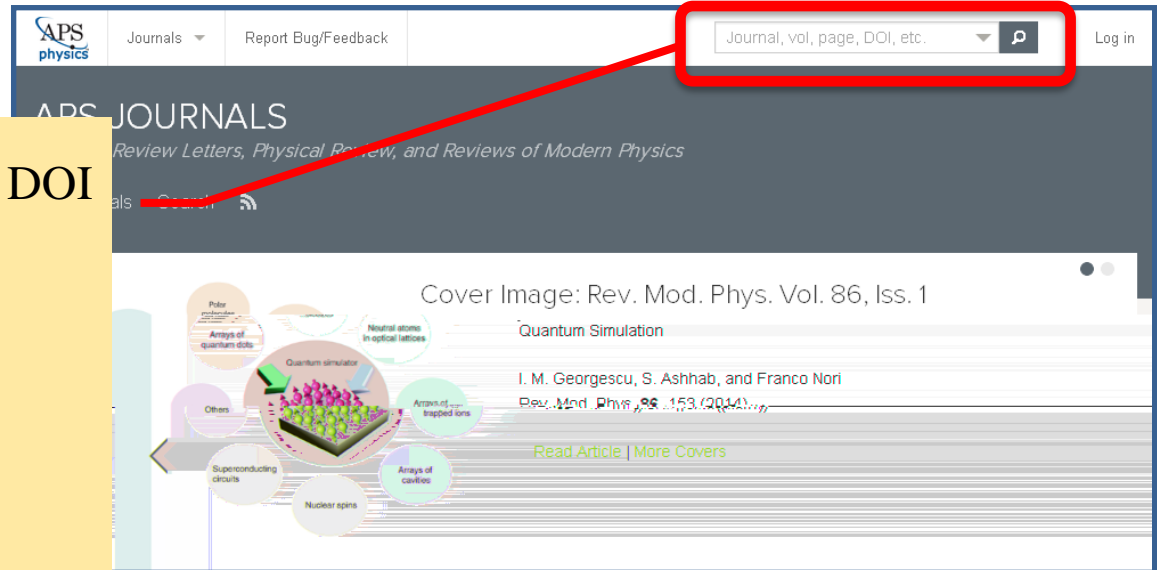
APS physics

Journals

Report Bug/Feedback

Journal, vol, page, DOI, etc.

Log in

APS JOURNALS

Review Letters, Physical Review, and Reviews of Modern Physics

DOI

als Search

Cover Image: Rev. Mod. Phys. Vol. 86, Iss. 1

Quantum Simulation

I. M. Georgescu, S. Ashhab, and Franco Nori

Rev. Mod. Phys. 86, 153 (2014)

Read Article | More Covers

Polar molecules

Arrays of quantum dots

Neutral atoms in optical lattices

Quantum simulator

Others

Arrays of trapped ions

Superconducting circuits

Arrays of cavities

Nuclear spins